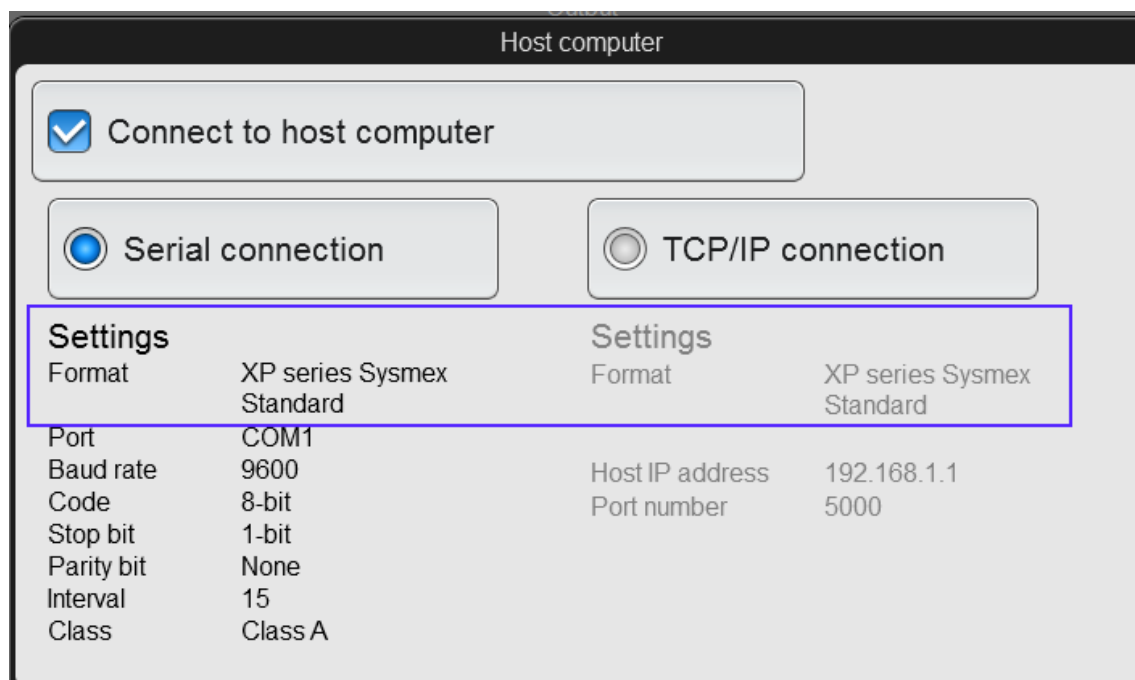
Host computer

Connect to host computer

Serial connection

TCP/IP connection

Settings

| | |
|---|---|
| Format | XP series Sysmex Standard |
| Port | COM1 |
| Baud rate | 9600 |
| Code | 8-bit |
| Stop bit | 1-bit |
| Parity bit | None |
| Interval | 15 |
| Class | Class A |

Settings

| | |
|---|---|
| Format | XP series Sysmex Standard |
| Host IP address | 192.168.1.1 |
| Port number | 5000 |